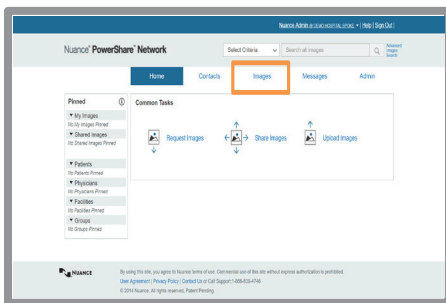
Nuance Admin @ DEMO HOSPITAL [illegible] | Help | Sign Out

Nuance® PowerShare™ Network

Select Criteria

Search all images

Advanced Images Search

Home

Contacts

Images

Messages

Admin

Pinned

▼ My Images
No Images Pinned

▼ Shared Images
No Shared Images Pinned

▼ Patients
No Patients Pinned

▼ Physicians
No Physicians Pinned

▼ Facilities
No Facilities Pinned

▼ Groups
No Groups Pinned

Common Tasks

Request Images

Share Images

Upload Images

NUANCE

By using this site, you agree to Nuance terms of use. Commercial use of this site without express authorization is prohibited.
User Agreement | Privacy Policy | Contact Us or Call Support: 1-866-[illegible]
© 2014 Nuance. All rights reserved. Patent Pending.